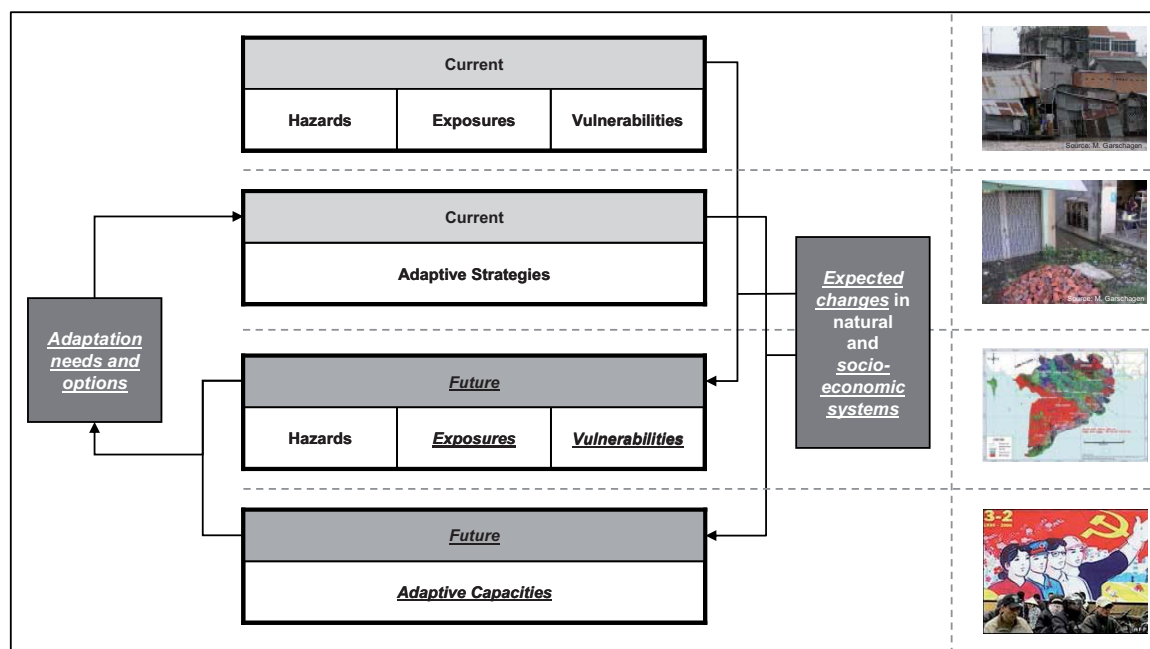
Current

| Hazards | Exposures | Vulnerabilities |
|---|---|---|

Source: M. Garschagen

Current

Adaptive Strategies

Source: M. Garschagen

Adaptation needs and options

Expected changes in natural and socio-economic systems

Future

| Hazards | Exposures | Vulnerabilities |
|---|---|---|

Future

Adaptive Capacities

3-2